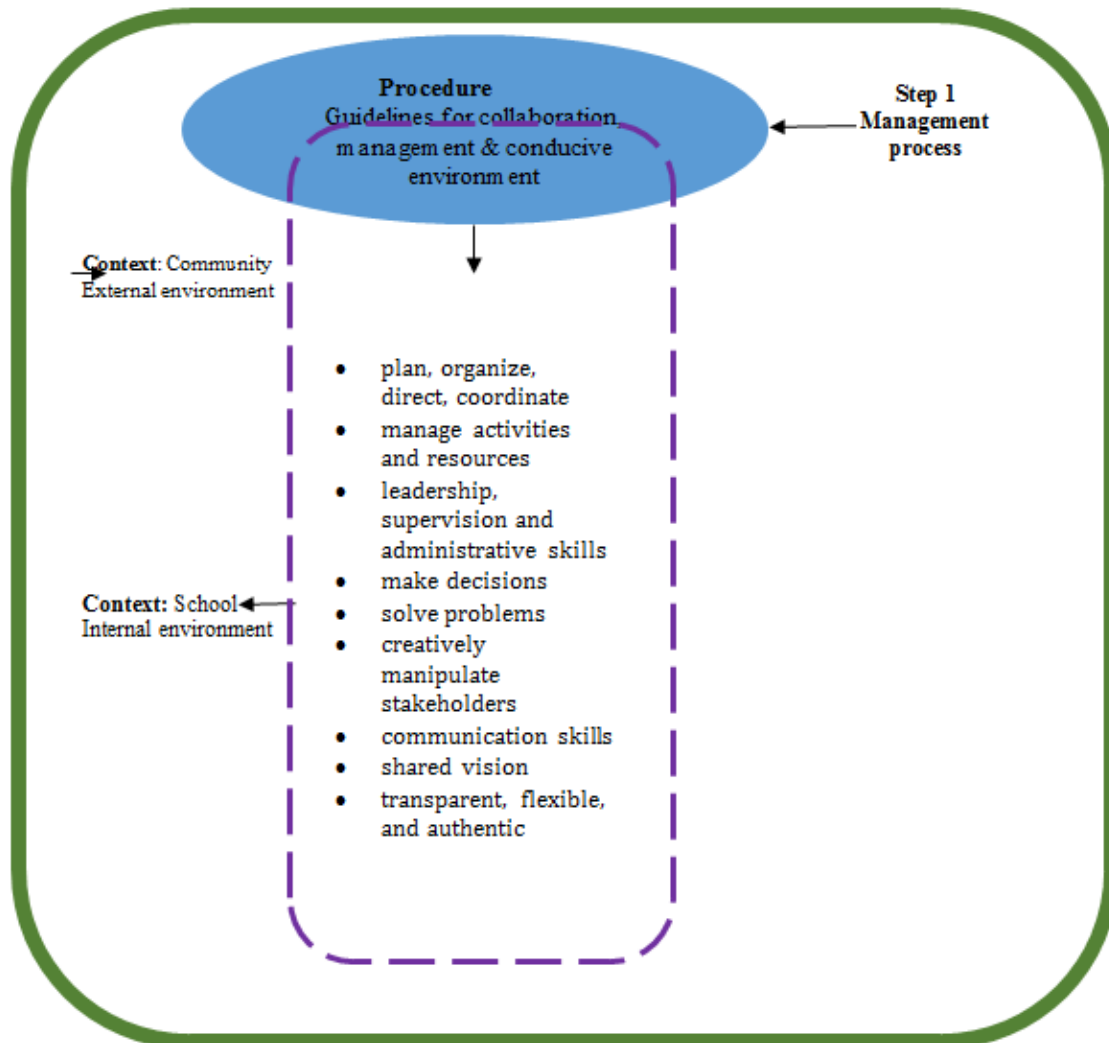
Procedure
Guidelines for collaboration, management & conducive environment

Step 1
Management process

Context: Community
External environment

- plan, organize, direct, coordinate
- manage activities and resources
- leadership, supervision and administrative skills
- make decisions
- solve problems
- creatively manipulate stakeholders
- communication skills
- shared vision
- transparent, flexible, and authentic

Context: School
Internal environment